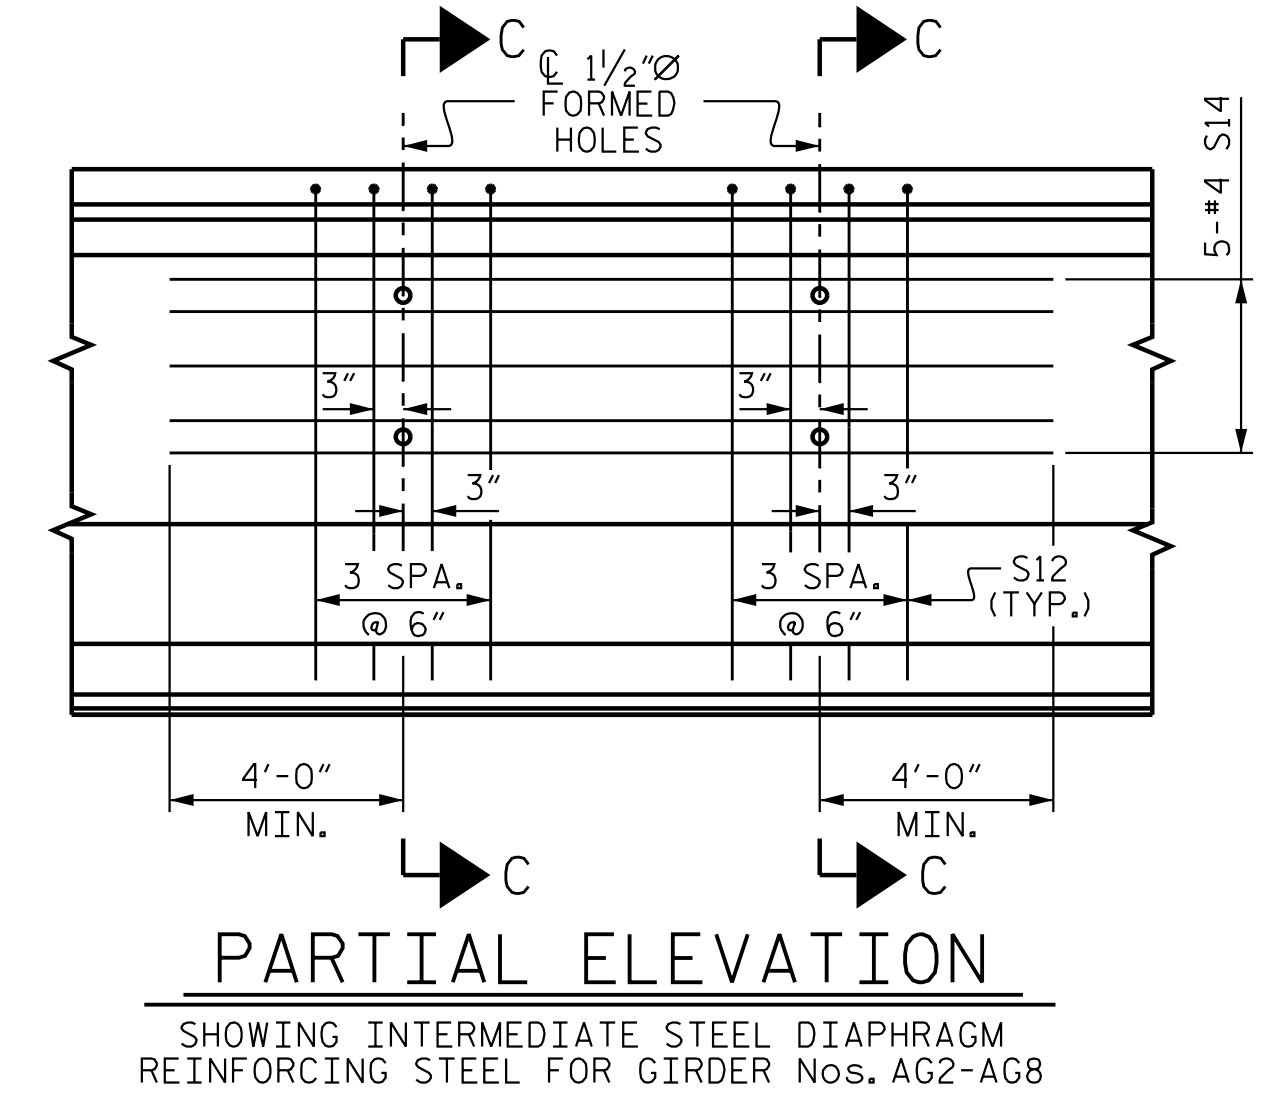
C C

℄ $1\frac{1}{2}$"Ø FORMED HOLES

5-#4 S14

3"
3"
3"
3"

3 SPA. @ 6"
3 SPA. @ 6"

S12 (TYP.)

4'-0" MIN.
4'-0" MIN.

C C

PARTIAL ELEVATION

SHOWING INTERMEDIATE STEEL DIAPHRAGM REINFORCING STEEL FOR GIRDER Nos. AG2-AG8